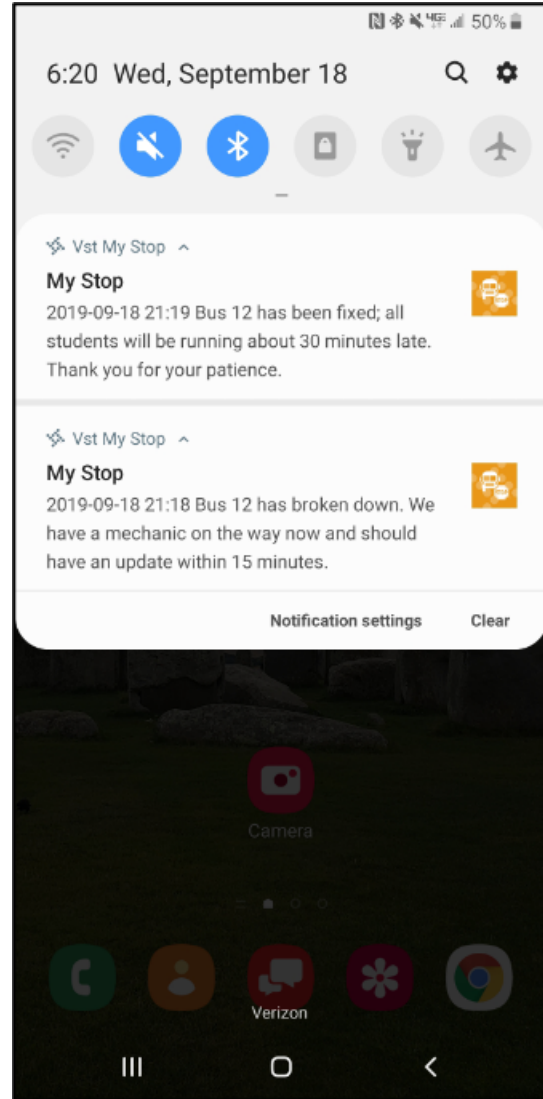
50%

6:20 Wed, September 18

Vst My Stop

My Stop
2019-09-18 21:19 Bus 12 has been fixed; all students will be running about 30 minutes late. Thank you for your patience.

Vst My Stop

My Stop
2019-09-18 21:18 Bus 12 has broken down. We have a mechanic on the way now and should have an update within 15 minutes.

Notification settings Clear

Camera

Verizon